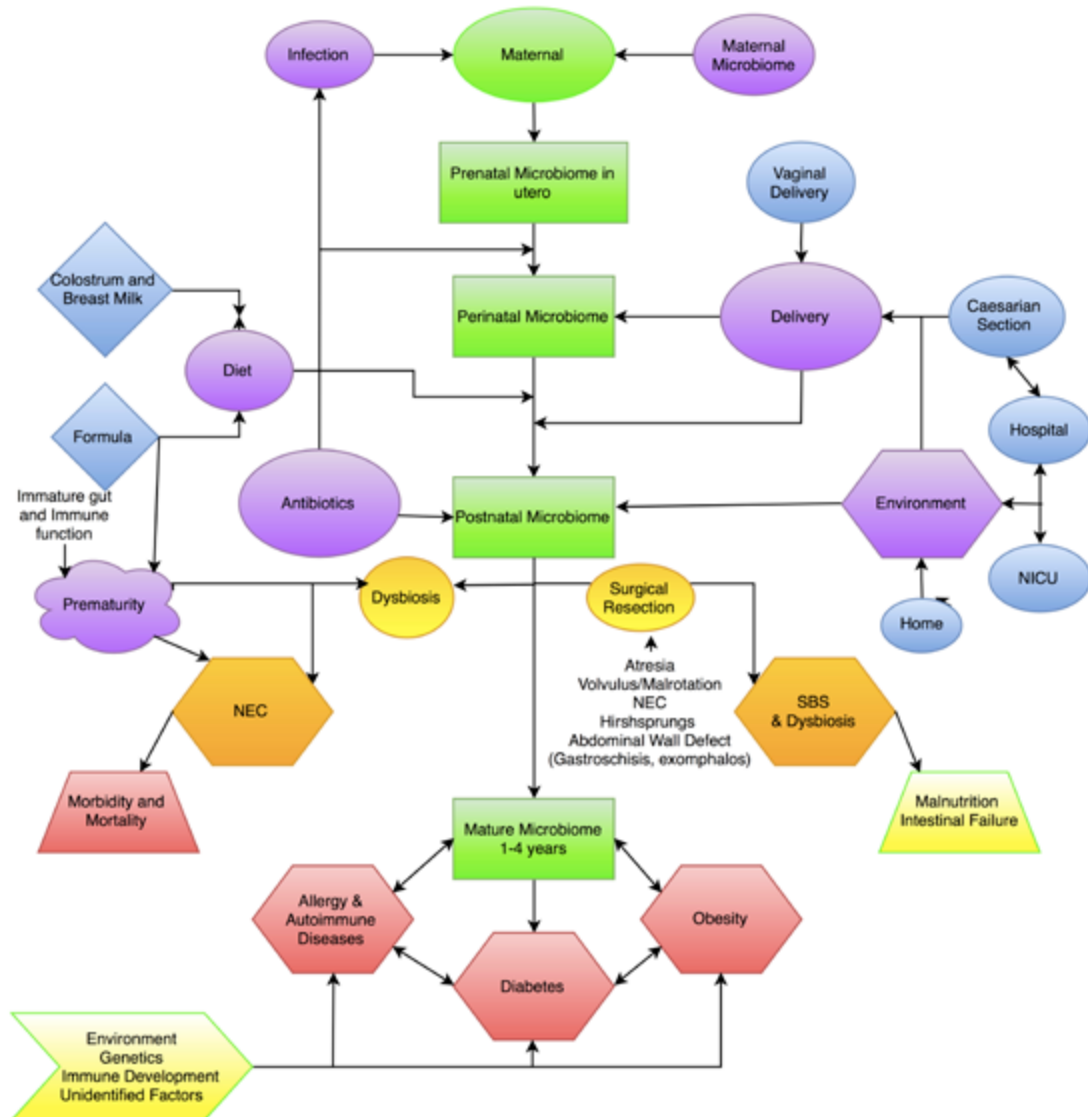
Infection

Maternal

Maternal Microbiome

Prenatal Microbiome in utero

Vaginal Delivery

Colostrum and Breast Milk

Perinatal Microbiome

Delivery

Caesarian Section

Diet

Formula

Hospital

Immature gut and Immune function

Antibiotics

Postnatal Microbiome

Environment

NICU

Prematurity

Dysbiosis

Surgical Resection

Home

Atresia
Volvulus/Malrotation
NEC
Hirshsprungs
Abdominal Wall Defect
(Gastroschisis, exomphalos)

NEC

SBS & Dysbiosis

Morbidity and Mortality

Malnutrition Intestinal Failure

Mature Microbiome 1-4 years

Allergy & Autoimmune Diseases

Obesity

Diabetes

Environment
Genetics
Immune Development
Unidentified Factors